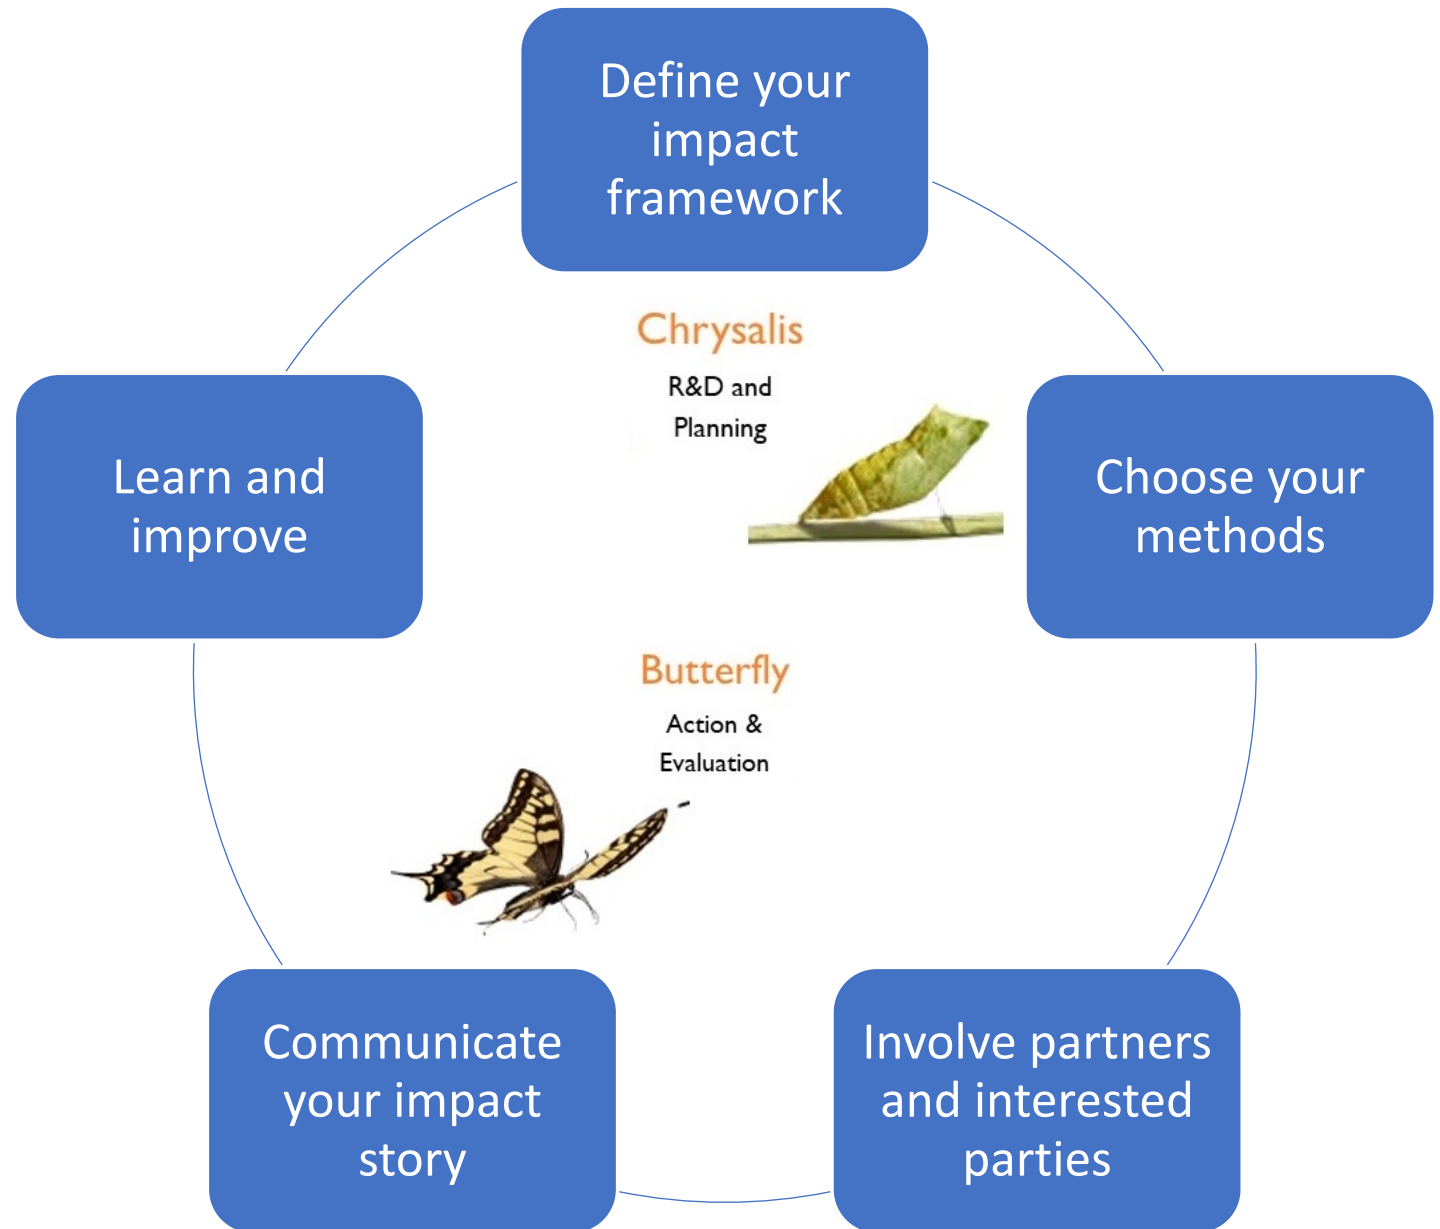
Define your impact framework

Chrysalis

R&D and Planning

Learn and improve

Choose your methods

Butterfly

Action & Evaluation

Communicate your impact story

Involve partners and interested parties